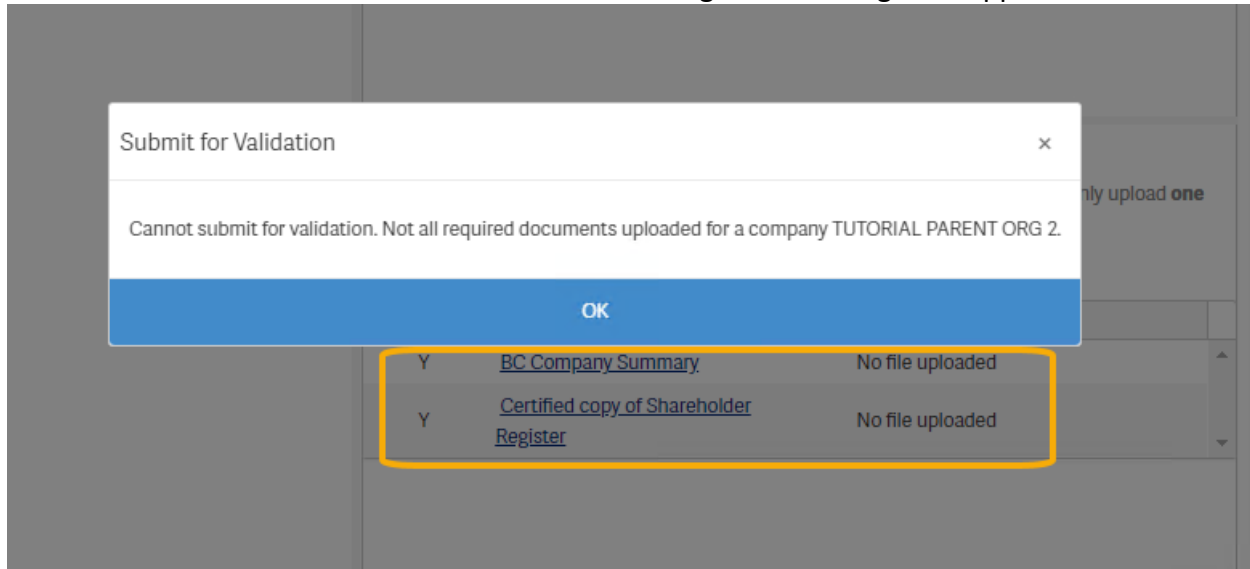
Submit for Validation

×

Cannot submit for validation. Not all required documents uploaded for a company TUTORIAL PARENT ORG 2.

OK

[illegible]nly upload **one**

| Y | BC Company Summary | No file uploaded |
|---|---|---|
| Y | Certified copy of Shareholder Register | No file uploaded |